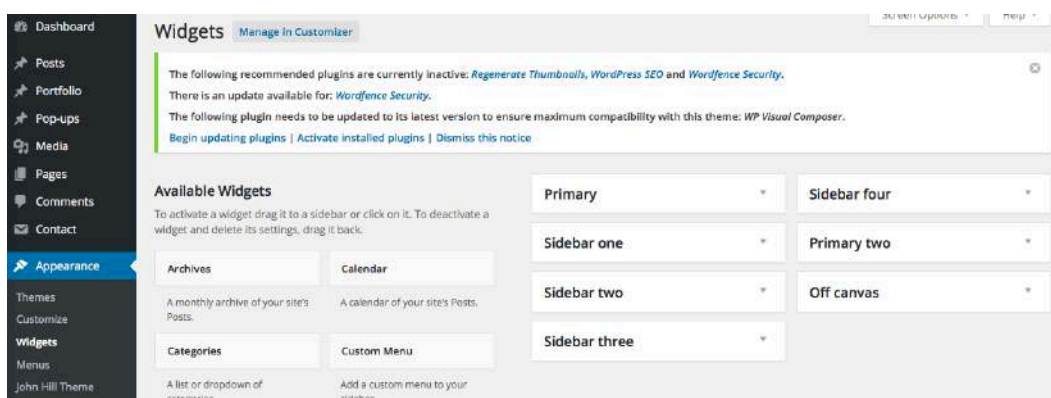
Dashboard
Posts
Portfolio
Pop-ups
Media
Pages
Comments
Contact
Appearance
Themes
Customize
Widgets
Menus
John Hill Theme

Widgets Manage in Customizer

Screen Options ▾ Help ▾

The following recommended plugins are currently inactive: *Regenerate Thumbnails, WordPress SEO* and *Wordfence Security*.
There is an update available for: *Wordfence Security*.
The following plugin needs to be updated to its latest version to ensure maximum compatibility with this theme: *WP Visual Composer*.
Begin updating plugins | Activate installed plugins | Dismiss this notice

Available Widgets
To activate a widget drag it to a sidebar or click on it. To deactivate a widget and delete its settings, drag it back.

Archives
A monthly archive of your site's Posts.

Calendar
A calendar of your site's Posts.

Categories
A list or dropdown of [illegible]

Custom Menu
Add a custom menu to your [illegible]

Primary
Sidebar one
Sidebar two
Sidebar three

Sidebar four
Primary two
Off canvas